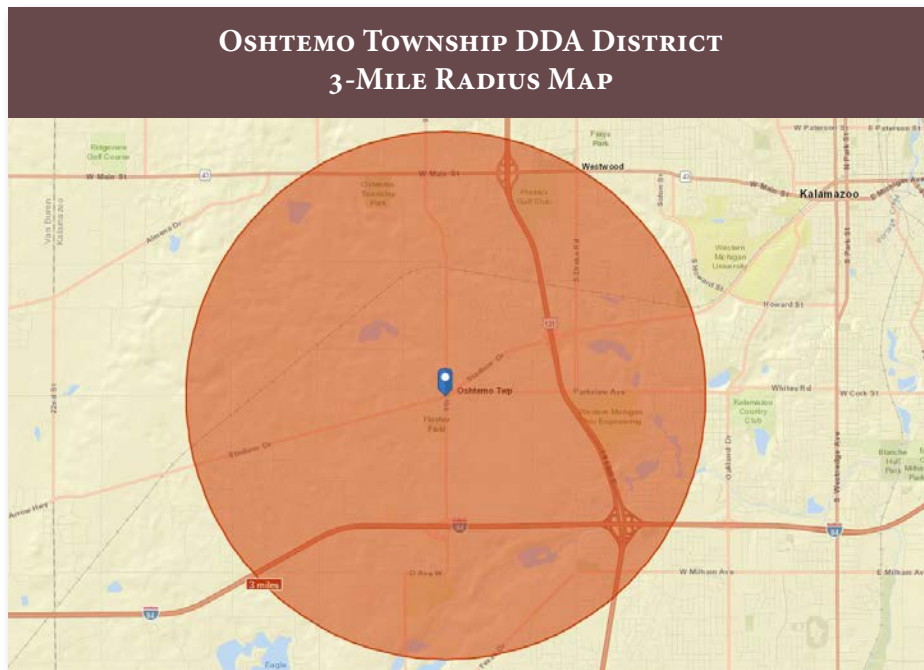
Oshtemo Township DDA District
3-Mile Radius Map

Ridgeview Golf Course
W Main St
43
Westwood
43
W Paterson St
E Paterson St
Fays Park
Oshtemo Township Park
Thrasher Golf Club
W Main St
Kalamazoo
Van Buren Kalamazoo
Almena Dr
Western Michigan University
S Drake Rd
Howard St
131
Stadium Dr
Oshtemo Twp
Flesher Field
Parkview Ave
Western Michigan Univ Engineering
Whites Rd
W Cork St
Kalamazoo Country Club
22nd St
Stadium Dr
Arrow Hwy
94
94
Oakland Dr
S Westnedge Ave
Blanche Hull Park
3 miles
O Ave W
W Milham Ave
E Milham Ave
94
Eagle